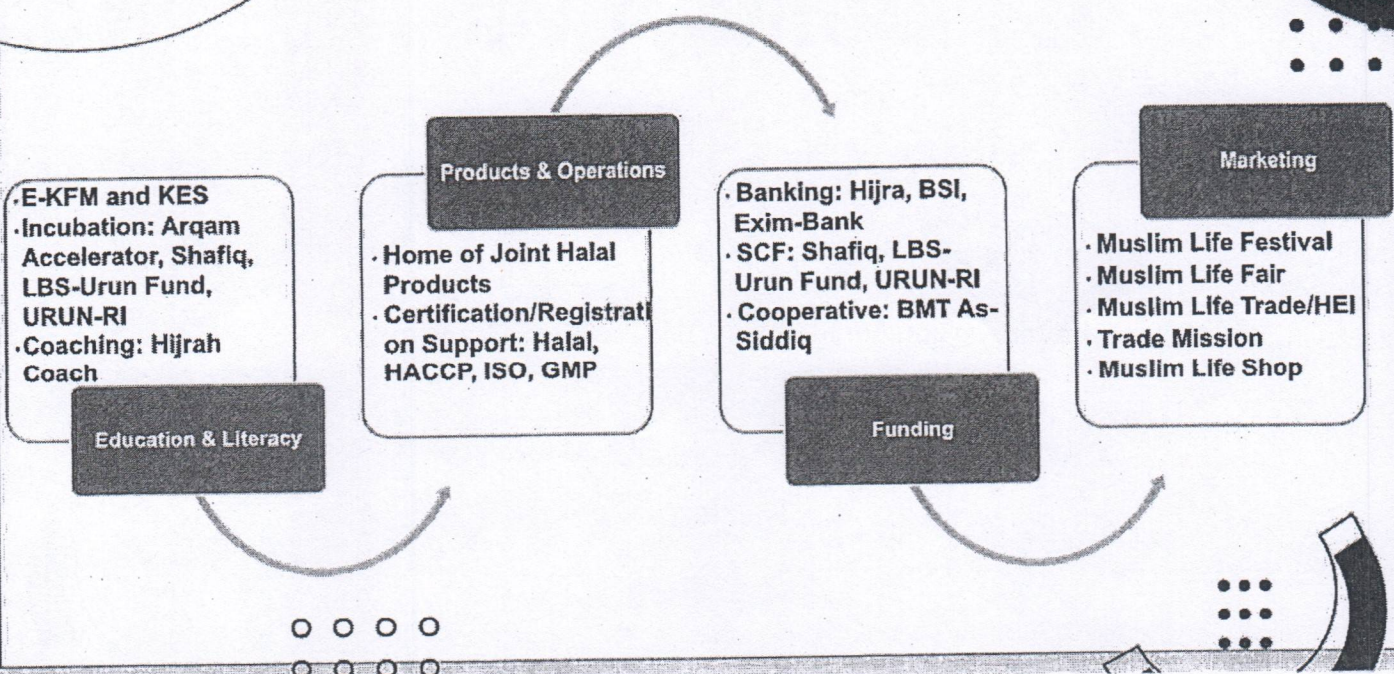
·E-KFM and KES
·Incubation: Arqam Accelerator, Shafiq, LBS-Urun Fund, URUN-RI
·Coaching: Hijrah Coach

Education & Literacy

Products & Operations

· Home of Joint Halal Products
· Certification/Registrati on Support: Halal, HACCP, ISO, GMP

· Banking: Hijra, BSI, Exim-Bank
· SCF: Shafiq, LBS-Urun Fund, URUN-RI
· Cooperative: BMT As-Siddiq

Funding

Marketing

· Muslim Life Festival
· Muslim Life Fair
· Muslim Life Trade/HEI
· Trade Mission
· Muslim Life Shop